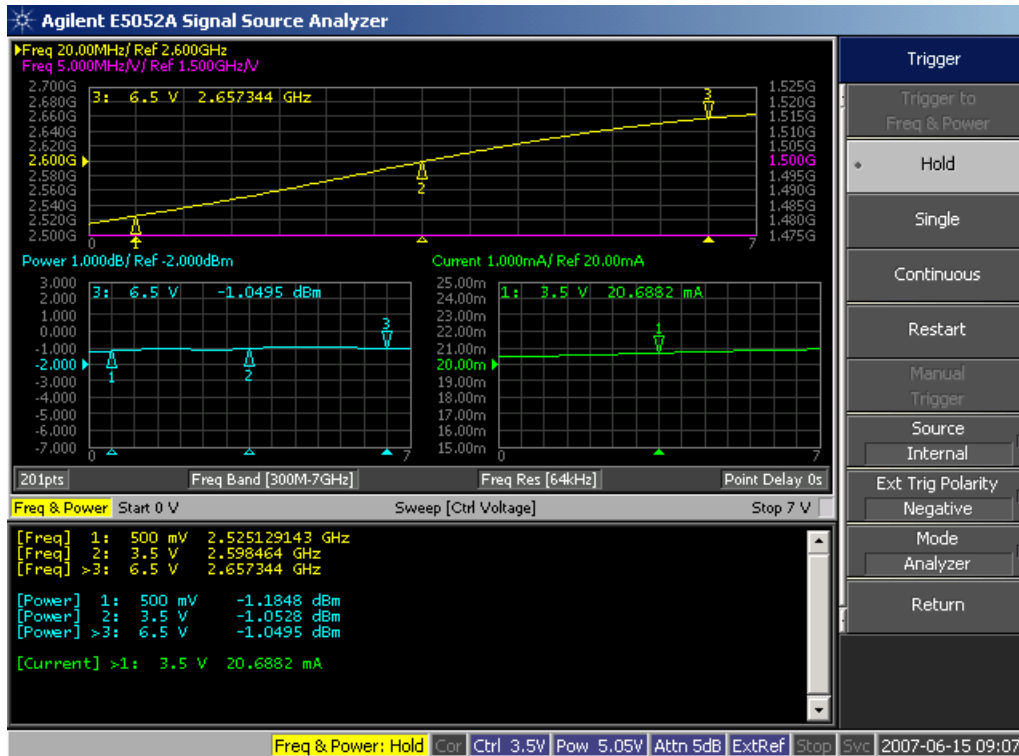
Agilent E5052A Signal Source Analyzer

▸Freq 20.00MHz/ Ref 2.600GHz
Freq 5.000MHz/V/ Ref 1.500GHz/V

2.700G
2.680G
2.660G
2.640G
2.620G
2.600G
2.580G
2.560G
2.540G
2.520G
2.500G

3: 6.5 V 2.657344 GHz

1.525G
1.520G
1.515G
1.510G
1.505G
1.500G
1.495G
1.490G
1.485G
1.480G
1.475G

0 7

1 2 3

Power 1.000dB/ Ref -2.000dBm

3.000
2.000
1.000
0.000
-1.000
-2.000
-3.000
-4.000
-5.000
-6.000
-7.000

3: 6.5 V -1.0495 dBm

1 2 3

0 7

Current 1.000mA/ Ref 20.00mA

25.00m
24.00m
23.00m
22.00m
21.00m
20.00m
19.00m
18.00m
17.00m
16.00m
15.00m

1: 3.5 V 20.6882 mA

1

0 7

201pts Freq Band [300M-7GHz] Freq Res [64kHz] Point Delay 0s

Freq & Power Start 0 V Sweep [Ctrl Voltage] Stop 7 V

[Freq] 1: 500 mV 2.525129143 GHz
[Freq] 2: 3.5 V 2.598464 GHz
[Freq] >3: 6.5 V 2.657344 GHz

[Power] 1: 500 mV -1.1848 dBm
[Power] 2: 3.5 V -1.0528 dBm
[Power] >3: 6.5 V -1.0495 dBm

[Current] >1: 3.5 V 20.6882 mA

Trigger
Trigger to Freq & Power
Hold
Single
Continuous
Restart
Manual Trigger
Source
Internal
Ext Trig Polarity
Negative
Mode
Analyzer
Return

Freq & Power: Hold Cor Ctrl 3.5V Pow 5.05V Attn 5dB ExtRef Stop Svc 2007-06-15 09:07